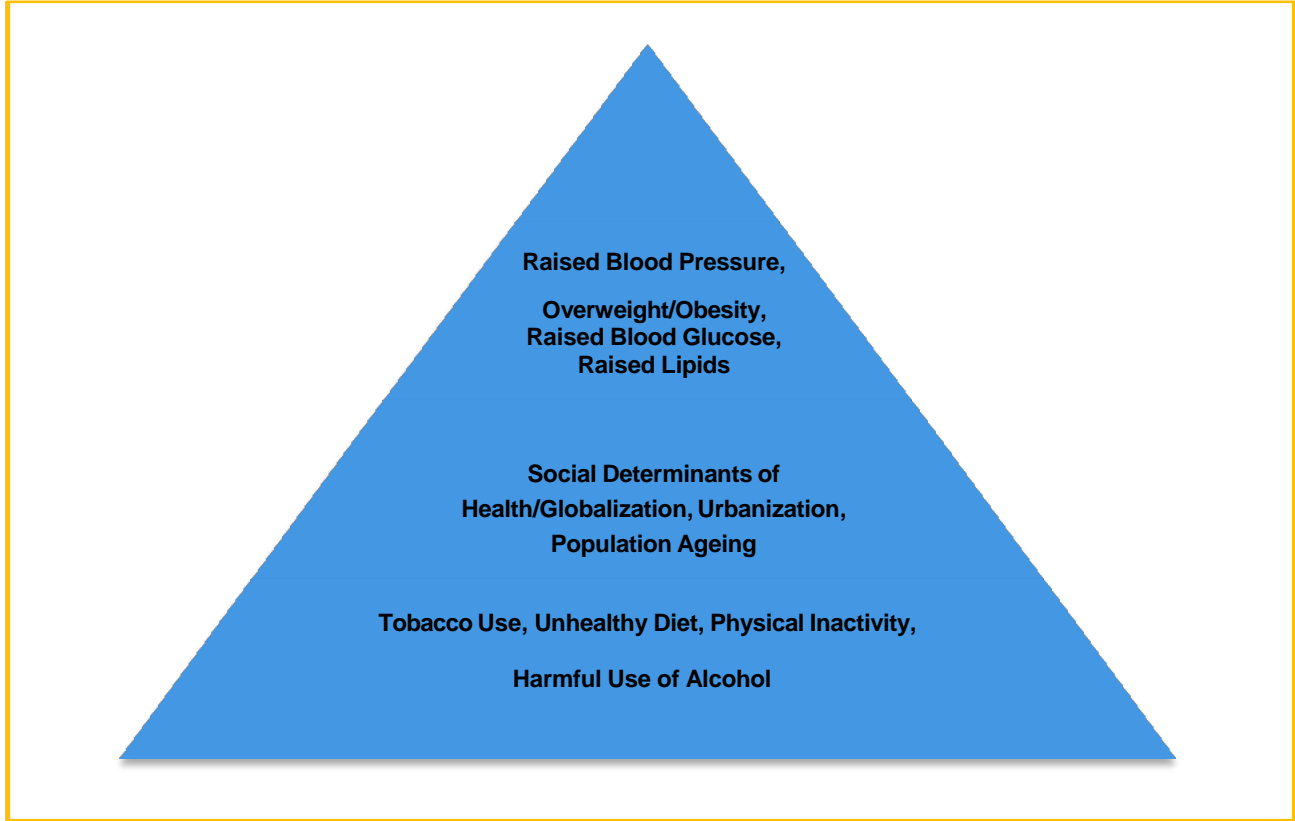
Raised Blood Pressure,

Overweight/Obesity, Raised Blood Glucose, Raised Lipids

Social Determinants of Health/Globalization, Urbanization, Population Ageing

Tobacco Use, Unhealthy Diet, Physical Inactivity,

Harmful Use of Alcohol